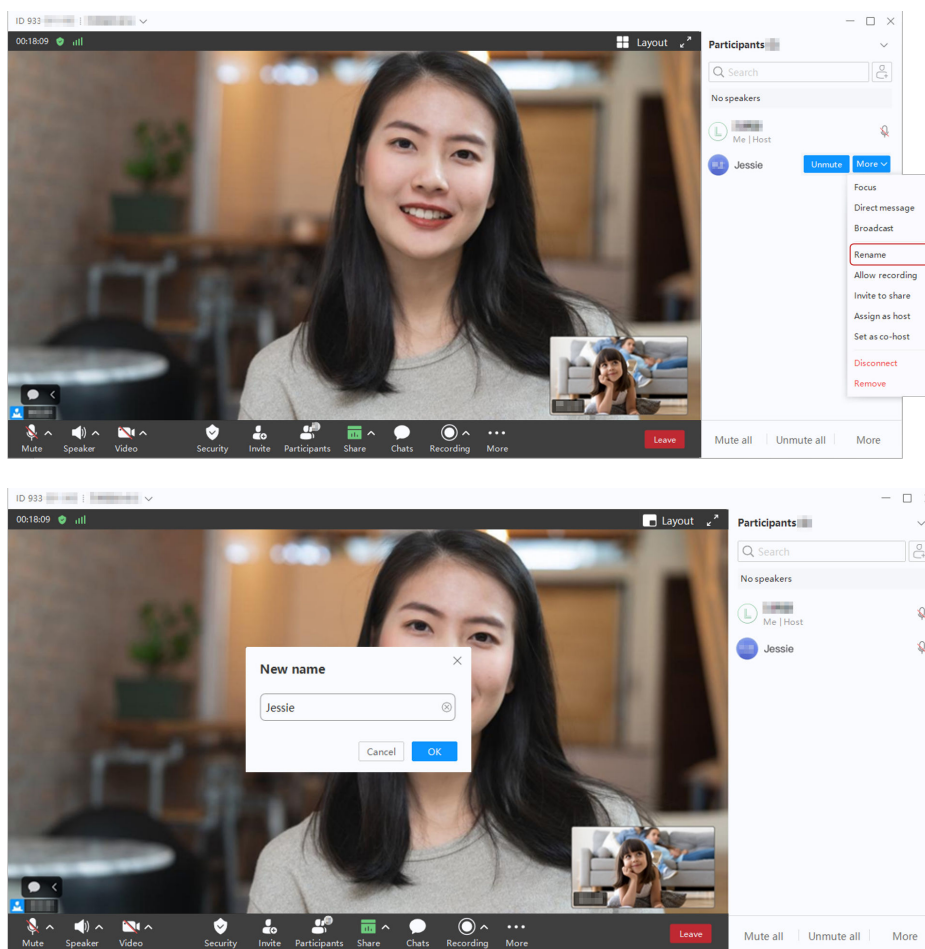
ID 933 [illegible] | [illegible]

00:18:09

Layout

Participants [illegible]

Search

No speakers

L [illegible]
Me | Host

Jessie Unmute More

Focus
Direct message
Broadcast
Rename
Allow recording
Invite to share
Assign as host
Set as co-host
Disconnect
Remove

Mute Speaker Video Security Invite Participants Share Chats Recording More

Leave

Mute all Unmute all More

ID 933 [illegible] | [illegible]

00:18:09

Layout

Participants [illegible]

Search

No speakers

L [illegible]
Me | Host

Jessie

New name

Jessie

Cancel OK

Mute Speaker Video Security Invite Participants Share Chats Recording More

Leave

Mute all Unmute all More